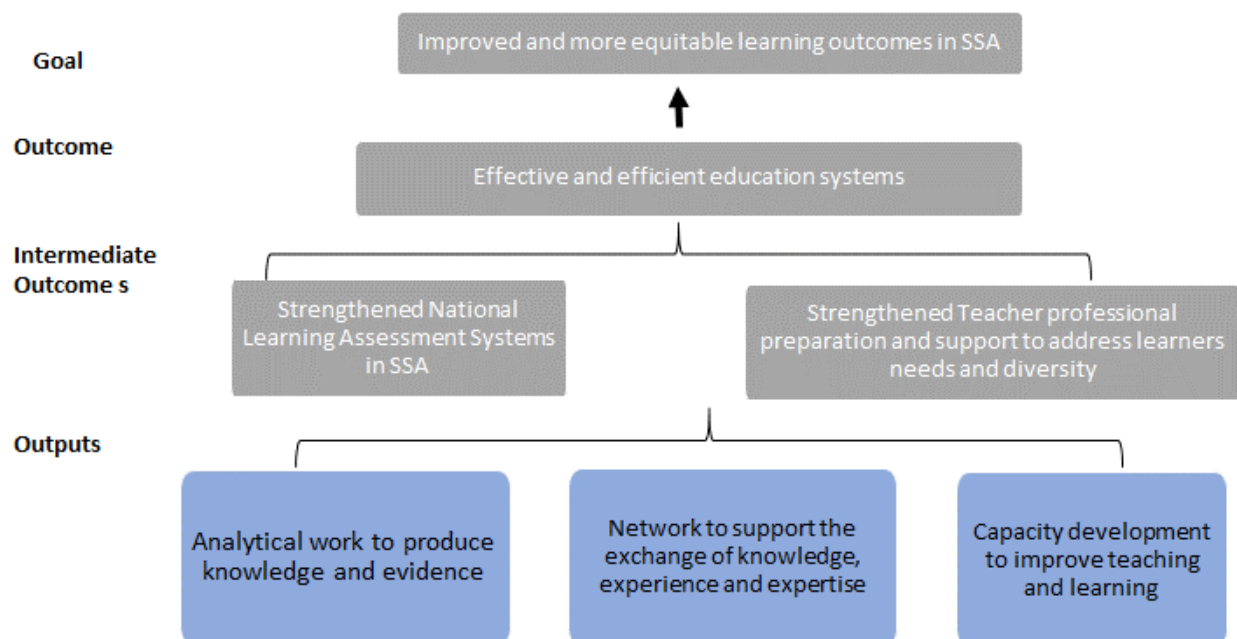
Goal

Improved and more equitable learning outcomes in SSA

Outcome

Effective and efficient education systems

Intermediate Outcome s

Strengthened National Learning Assessment Systems in SSA

Strengthened Teacher professional preparation and support to address learners needs and diversity

Outputs

Analytical work to produce knowledge and evidence

Network to support the exchange of knowledge, experience and expertise

Capacity development to improve teaching and learning